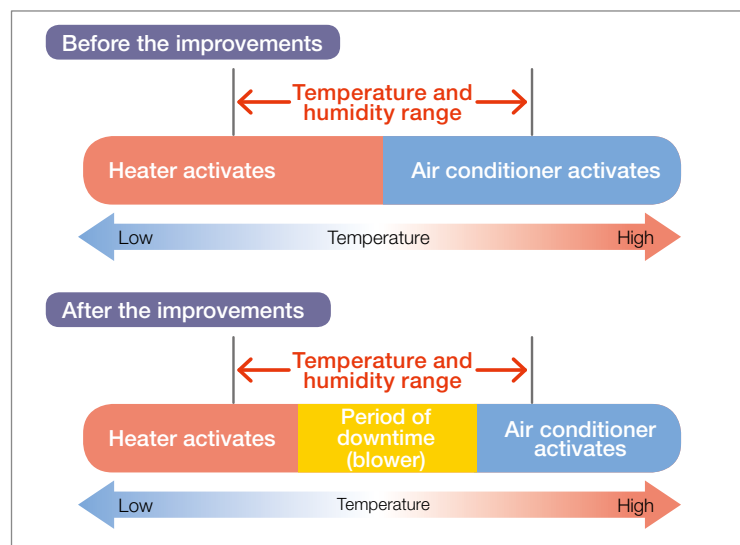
Before the improvements

Temperature and humidity range

Heater activates

Air conditioner activates

Low

Temperature

High

After the improvements

Temperature and humidity range

Heater activates

Period of downtime (blower)

Air conditioner activates

Low

Temperature

High